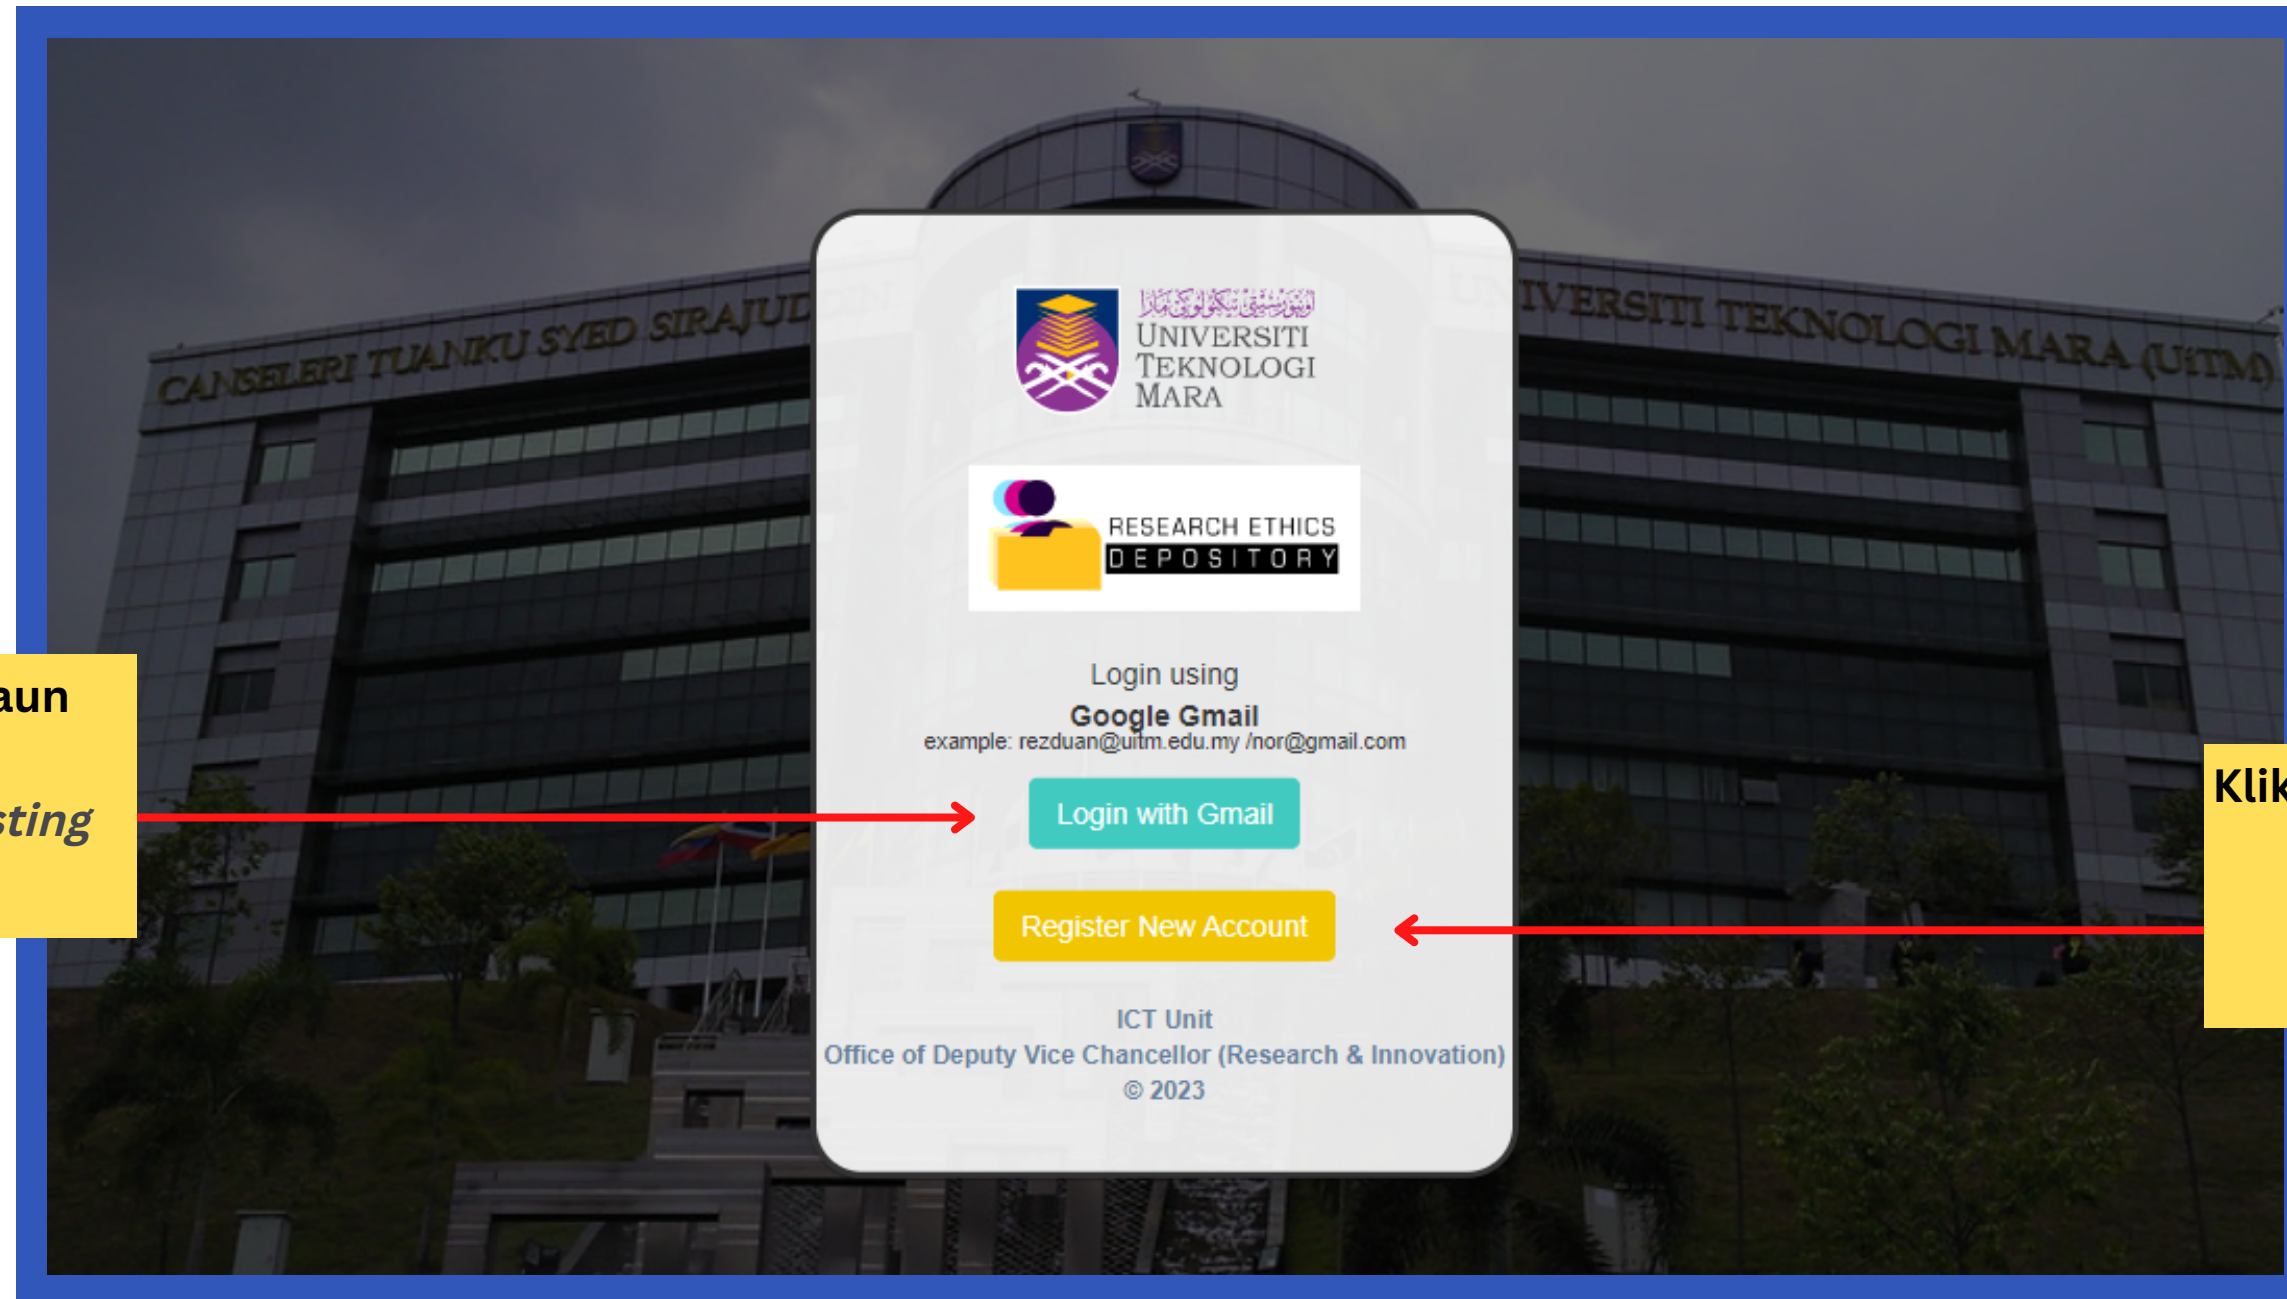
aun

sting

CANSELERI TUANKU SYED SIRAJUD

UNIVERSITI TEKNOLOGI MARA (UiTM)

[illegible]
UNIVERSITI
TEKNOLOGI
MARA

RESEARCH ETHICS
DEPOSITORY

Login using
Google Gmail
example: rezduan@uitm.edu.my /nor@gmail.com

Login with Gmail

Register New Account

ICT Unit
Office of Deputy Vice Chancellor (Research & Innovation)
© 2023

Klik